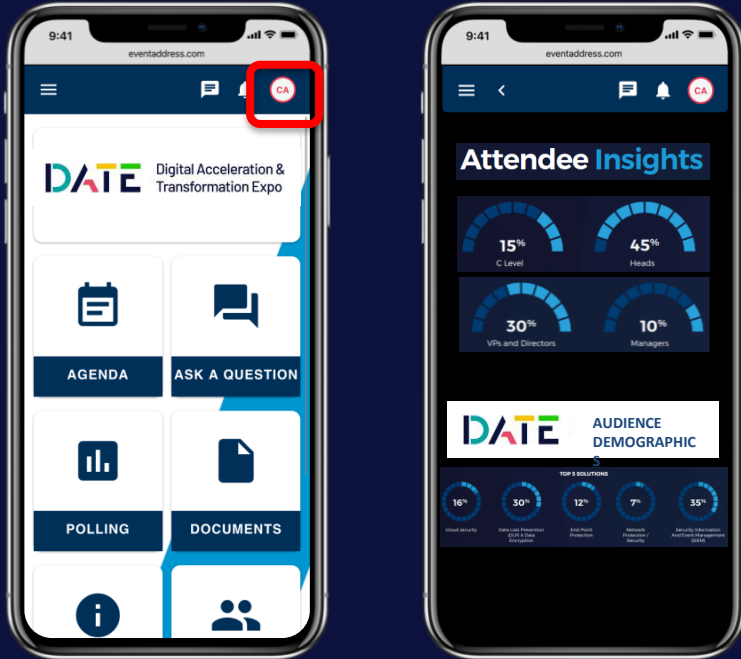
9:41
eventaddress.com
CA
DATE Digital Acceleration & Transformation Expo
AGENDA
ASK A QUESTION
POLLING
DOCUMENTS

9:41
eventaddress.com
CA
Attendee Insights
15% C Level
45% Heads
30% VPs and Directors
10% Managers
DATE
AUDIENCE DEMOGRAPHICS
TOP 5 SOLUTIONS
16% Cloud security
30% Data Loss Prevention (DLP) & Data Encryption
12% End-Point Protection
7% Network Protection / Security
35% Security Information And Event Management (SIEM)